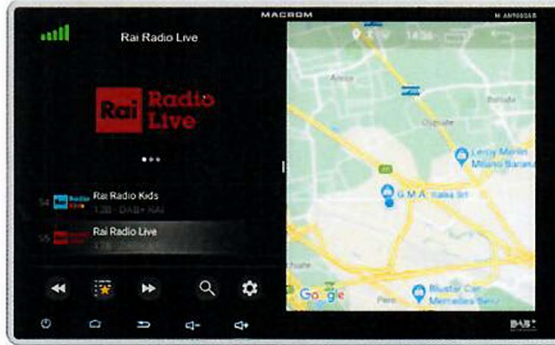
MACROM

M-AN1000DAB

Rai Radio Live

Rai Radio Live

•••

54 Rai Radio Kids
12B · DAB+ RAI

55 Rai Radio Live
12B · DAB+ RAI

14:36

Arese

Ospiate

Leroy Merlin Milano Baranz

G.M.A. Italia Srl

Google

Blustar Car Mercedes-Benz

DAB+